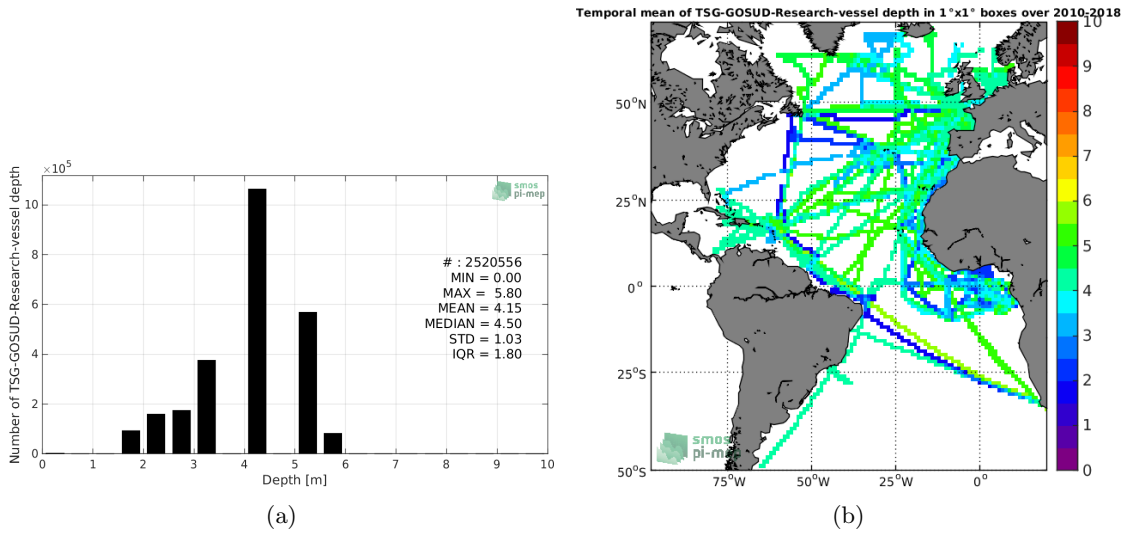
$\times10^5$

smos pi-mep

Number of TSG-GOSUD-Research-vessel depth

10
8
6
4
2
0

# : 2520556
MIN = 0.00
MAX = 5.80
MEAN = 4.15
MEDIAN = 4.50
STD = 1.03
IQR = 1.80

0 1 2 3 4 5 6 7 8 9 10

Depth [m]

(a)

Temporal mean of TSG-GOSUD-Research-vessel depth in 1°x1° boxes over 2010-2018

50°N
25°N
0°
25°S
50°S

75°W 50°W 25°W 0°

smos pi-mep

10
9
8
7
6
5
4
3
2
1
0

(b)